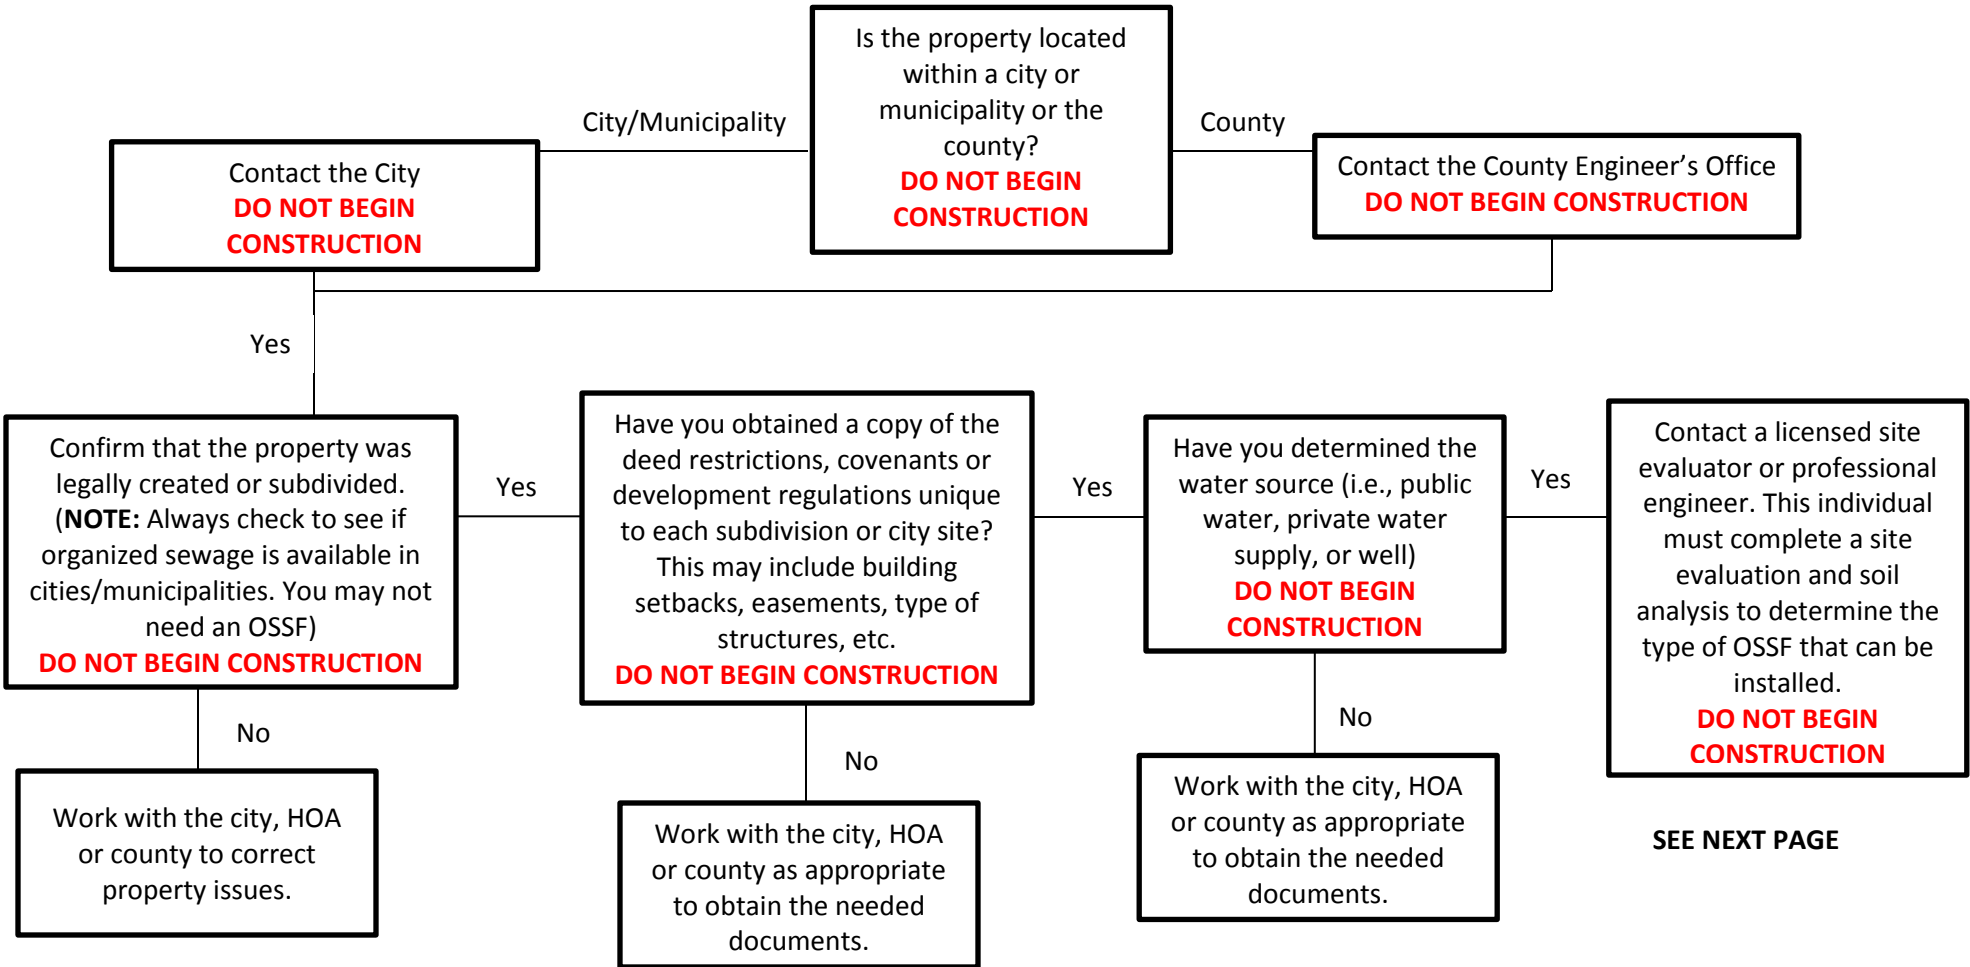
Is the property located within a city or municipality or the county?
DO NOT BEGIN CONSTRUCTION

City/Municipality

County

Contact the City
DO NOT BEGIN CONSTRUCTION

Contact the County Engineer’s Office
DO NOT BEGIN CONSTRUCTION

Yes

Confirm that the property was legally created or subdivided. (**NOTE:** Always check to see if organized sewage is available in cities/municipalities. You may not need an OSSF)
DO NOT BEGIN CONSTRUCTION

Yes

Have you obtained a copy of the deed restrictions, covenants or development regulations unique to each subdivision or city site? This may include building setbacks, easements, type of structures, etc.
DO NOT BEGIN CONSTRUCTION

Yes

Have you determined the water source (i.e., public water, private water supply, or well)
DO NOT BEGIN CONSTRUCTION

Yes

Contact a licensed site evaluator or professional engineer. This individual must complete a site evaluation and soil analysis to determine the type of OSSF that can be installed.
DO NOT BEGIN CONSTRUCTION

No

Work with the city, HOA or county to correct property issues.

No

Work with the city, HOA or county as appropriate to obtain the needed documents.

No

Work with the city, HOA or county as appropriate to obtain the needed documents.

SEE NEXT PAGE